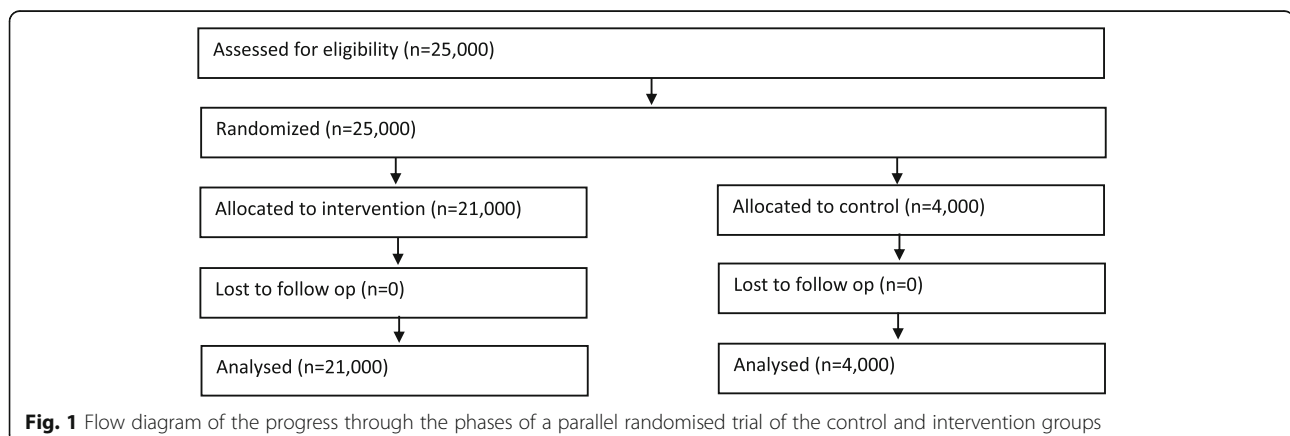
Assessed for eligibility (n=25,000)

Randomized (n=25,000)

Allocated to intervention (n=21,000)

Lost to follow op (n=0)

Analysed (n=21,000)

Allocated to control (n=4,000)

Lost to follow op (n=0)

Analysed (n=4,000)

**Fig. 1** Flow diagram of the progress through the phases of a parallel randomised trial of the control and intervention groups